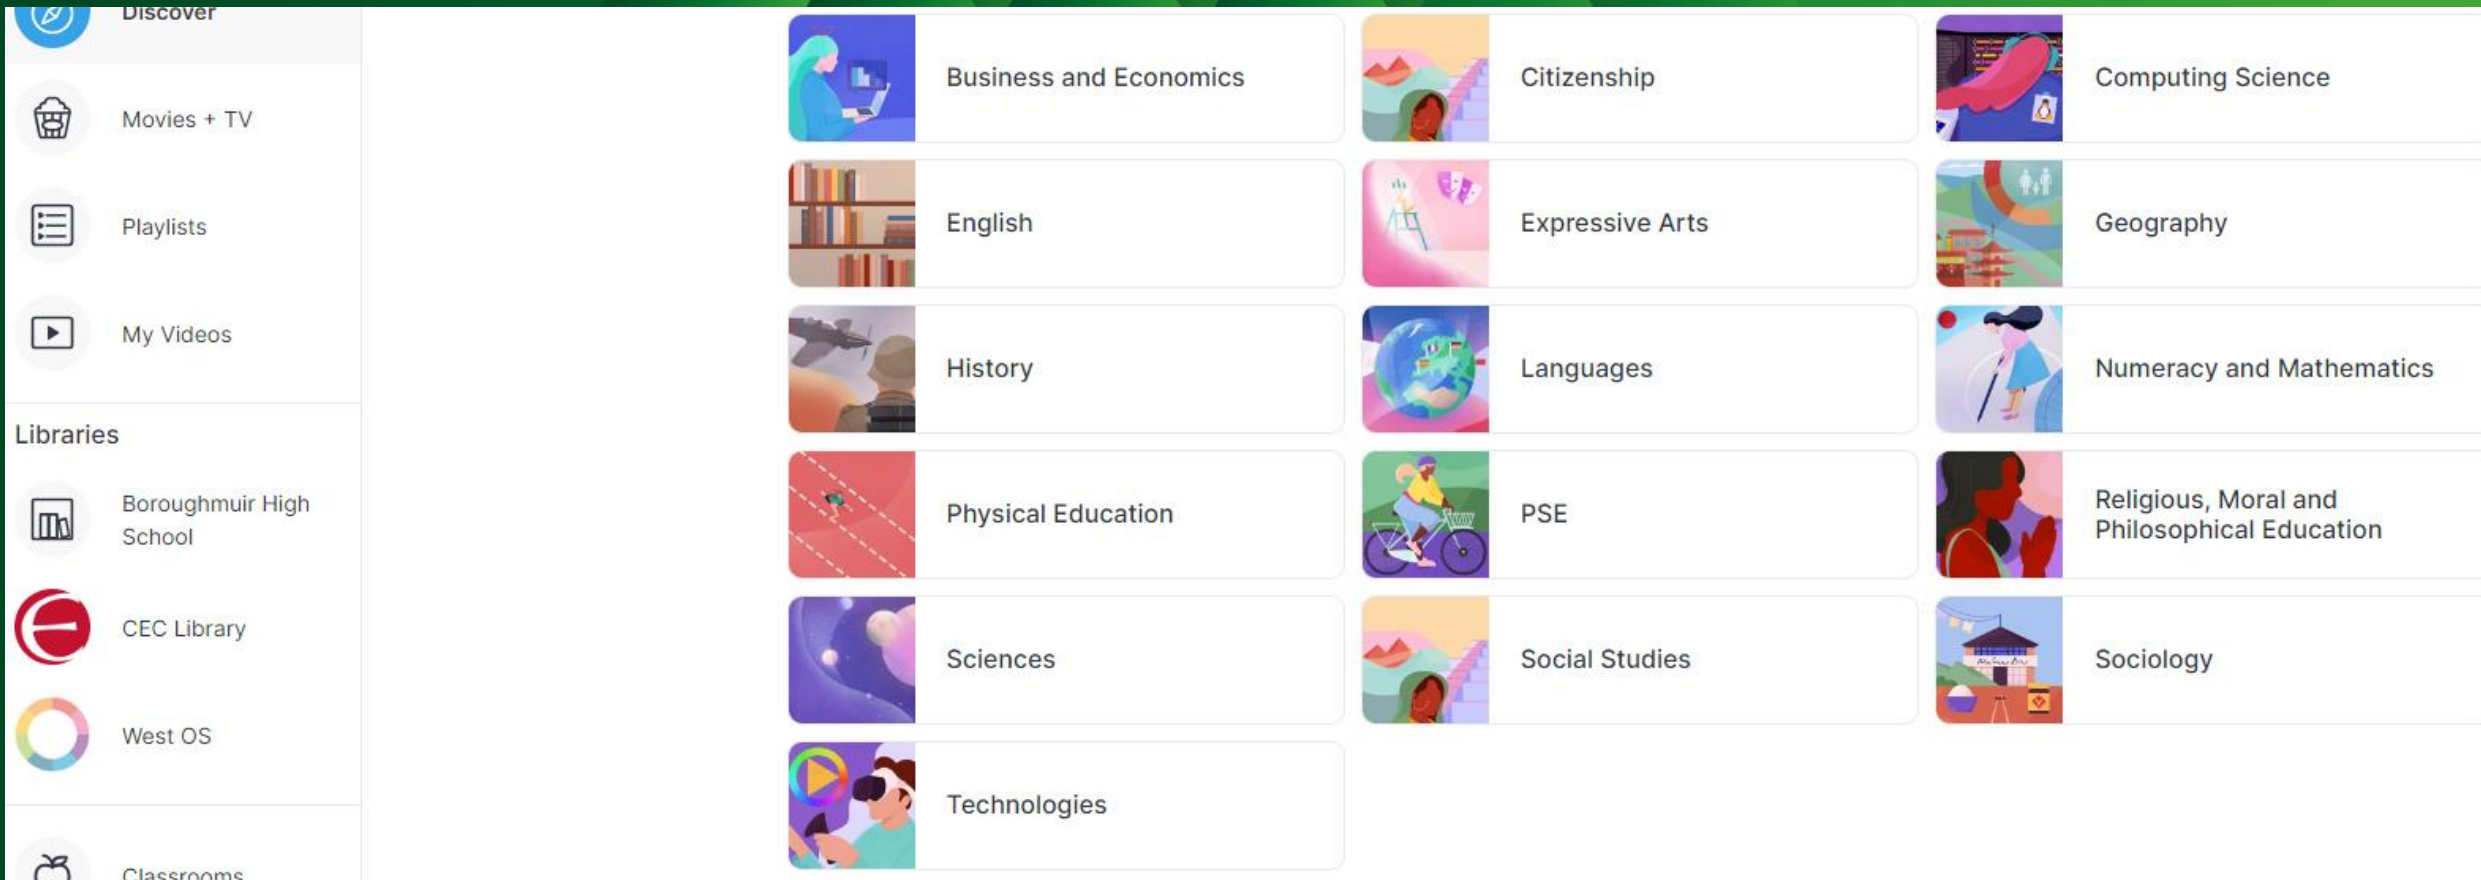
Discover

Movies + TV

Playlists

My Videos

Libraries

Boroughmuir High School

CEC Library

West OS

Classrooms

Business and Economics

Citizenship

Computing Science

English

Expressive Arts

Geography

History

Languages

Numeracy and Mathematics

Physical Education

PSE

Religious, Moral and Philosophical Education

Sciences

Social Studies

Sociology

Technologies